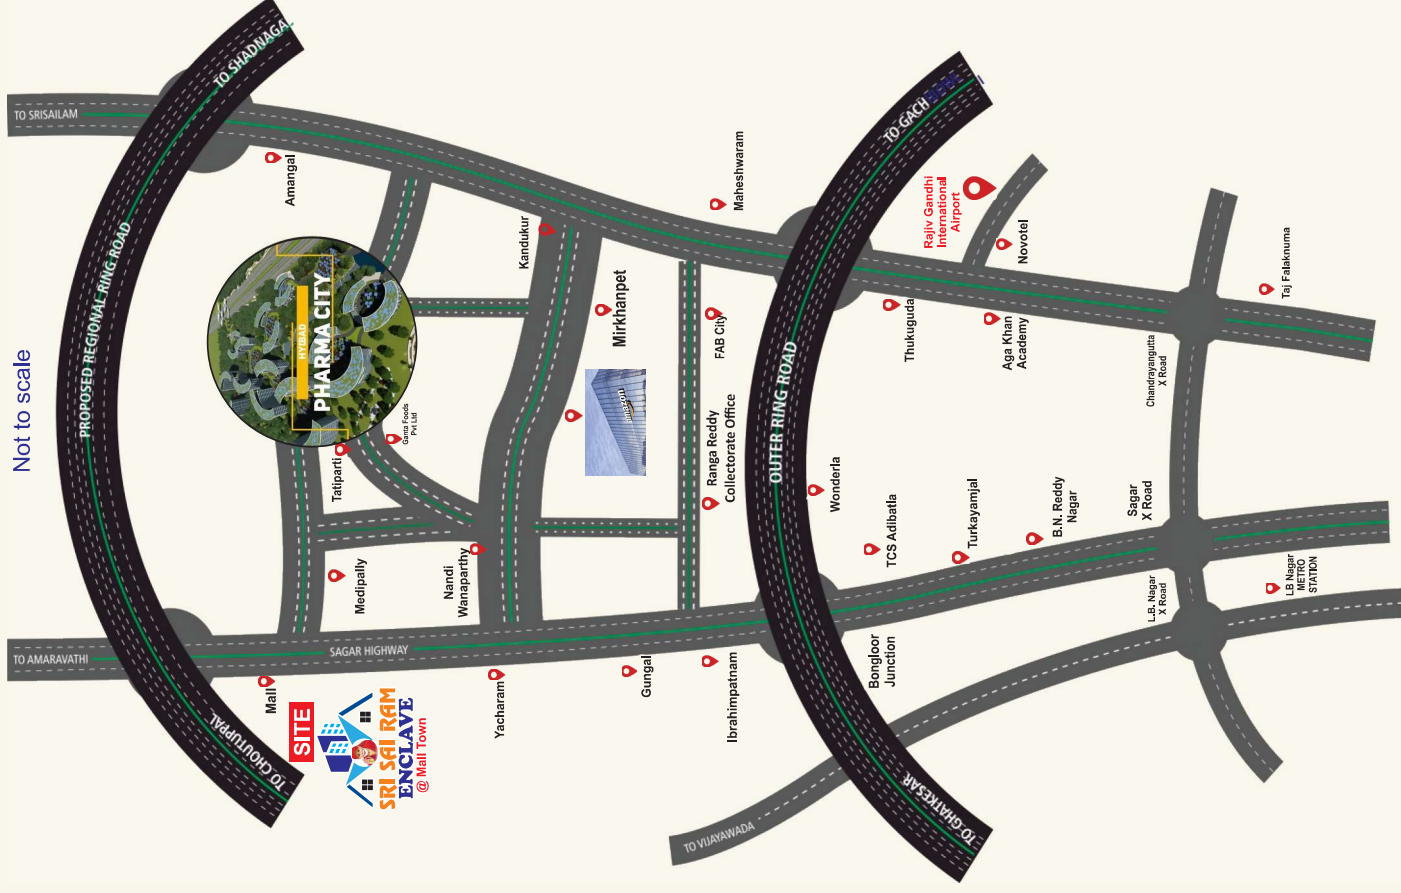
TO SHADNAGAR
TO SRISAILAM
Amangal
PROPOSED REGIONAL RING ROAD
Not to scale
HYDERABAD
PHARMA CITY
Ganta Foods Pvt Ltd
Tatiparti
Kandukur
Mirkhanpet
amazon
Maheshwaram
FAB City
Ranga Reddy Collectorate Office
TO GACHIBOWLI
OUTER RING ROAD
Rajiv Gandhi International Airport
Novotel
Thukuguda
Aga Khan Academy
Chandrayangutta X Road
Taj Falaknuma
Wonderla
TCS Adibatla
Turkayamjal
B.N. Reddy Nagar
Sagar X Road
L.B. Nagar X Road
LB Nagar METRO STATION
Medipally
Nandi Wanaparthy
TO AMARAVATHI
SAGAR HIGHWAY
Mall
Yacharam
Gungal
Ibrahimpatnam
Bongloor Junction
SITE
SRI SAI RAM ENCLAVE
@ Mall Town
TO CHOUTUPPAL
TO VIJAYAWADA
TO GHATKESAR